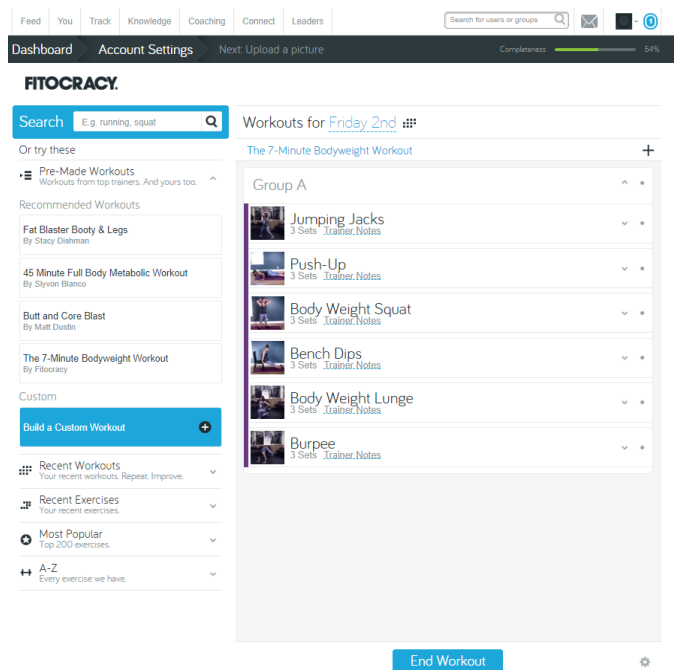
Feed You Track Knowledge Coaching Connect Leaders

Search for users or groups

0

Dashboard Account Settings Next: Upload a picture

Completeness 54%

FITOCRACY.

Search E.g. running, squat

Or try these

Pre-Made Workouts
Workouts from top trainers. And yours too.

Recommended Workouts

Fat Blaster Booty & Legs
By Stacy Dishman

45 Minute Full Body Metabolic Workout
By Slyvon Blanco

Butt and Core Blast
By Matt Dustin

The 7-Minute Bodyweight Workout
By Fitocracy

Custom

Build a Custom Workout

Recent Workouts
Your recent workouts. Repeat. Improve.

Recent Exercises
Your recent exercises.

Most Popular
Top 200 exercises.

A-Z
Every exercise we have.

Workouts for Friday 2nd

The 7-Minute Bodyweight Workout

Group A

Jumping Jacks
3 Sets Trainer Notes

Push-Up
3 Sets Trainer Notes

Body Weight Squat
3 Sets Trainer Notes

Bench Dips
3 Sets Trainer Notes

Body Weight Lunge
3 Sets Trainer Notes

Burpee
3 Sets Trainer Notes

End Workout